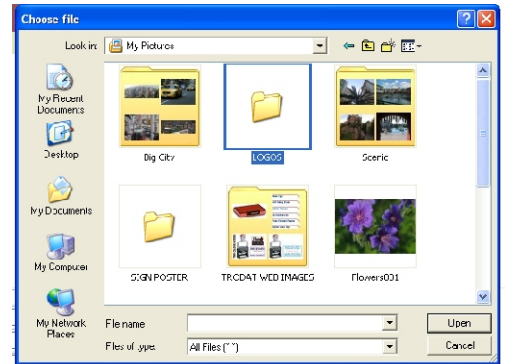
Choose file

Look in: My Pictures

My Recent Documents

Desktop

My Documents

My Computer

My Network Places

Big City

LOGOS

Scenic

SIGN POSTER

TRODAT WEB IMAGES

Flowers001

File name

Files of type: All Files (*.*)

Open

Cancel